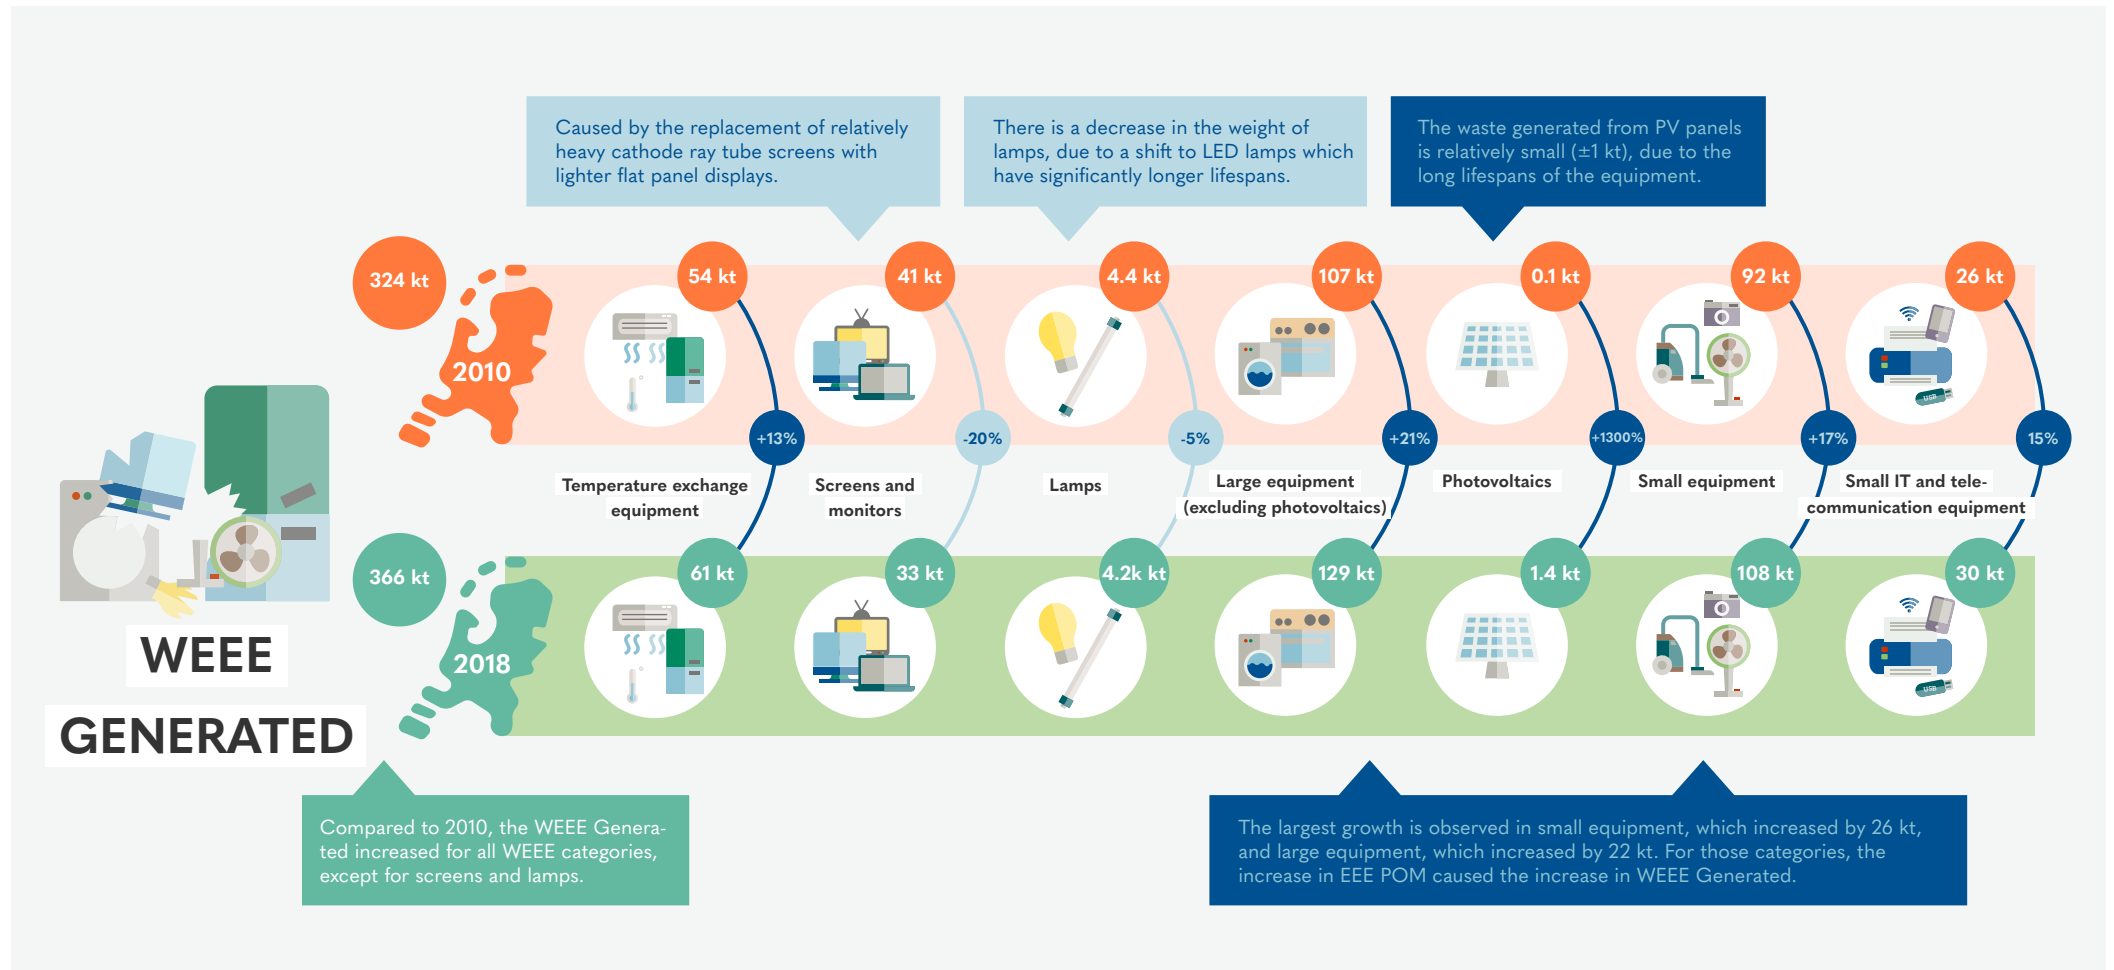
Caused by the replacement of relatively heavy cathode ray tube screens with lighter flat panel displays.

There is a decrease in the weight of lamps, due to a shift to LED lamps which have significantly longer lifespans.

The waste generated from PV panels is relatively small (±1 kt), due to the long lifespans of the equipment.

324 kt

2010

54 kt

41 kt

4.4 kt

107 kt

0.1 kt

92 kt

26 kt

USB

+13%

-20%

-5%

+21%

+1300%

+17%

15%

Temperature exchange equipment

Screens and monitors

Lamps

Large equipment (excluding photovoltaics)

Photovoltaics

Small equipment

Small IT and telecommunication equipment

366 kt

2018

61 kt

33 kt

4.2k kt

129 kt

1.4 kt

108 kt

30 kt

USB

WEEE

GENERATED

Compared to 2010, the WEEE Generated increased for all WEEE categories, except for screens and lamps.

The largest growth is observed in small equipment, which increased by 26 kt, and large equipment, which increased by 22 kt. For those categories, the increase in EEE POM caused the increase in WEEE Generated.